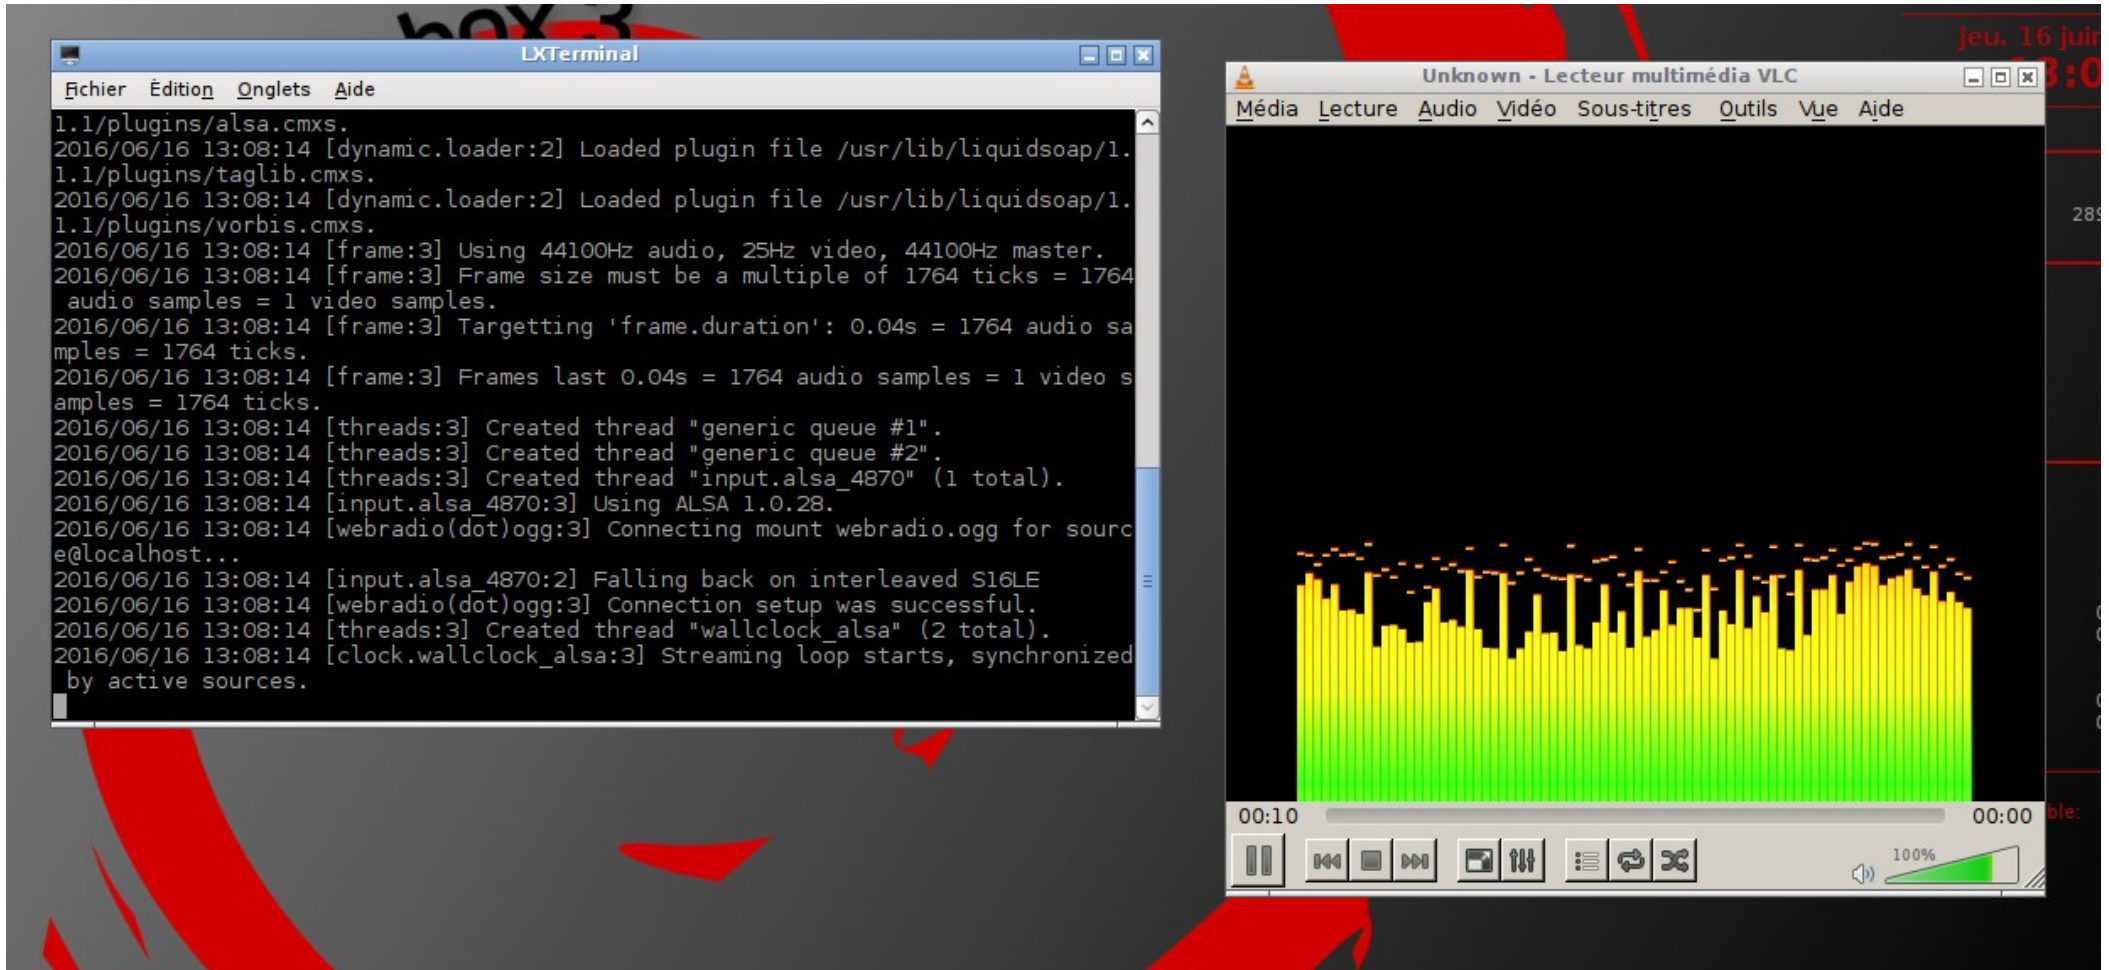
LXTerminal

Fichier Édition Onglets Aide

1.1/plugins/alsa.cmxs.
2016/06/16 13:08:14 [dynamic.loader:2] Loaded plugin file /usr/lib/liquidsoap/1.1.1/plugins/taglib.cmxs.
2016/06/16 13:08:14 [dynamic.loader:2] Loaded plugin file /usr/lib/liquidsoap/1.1.1/plugins/vorbis.cmxs.
2016/06/16 13:08:14 [frame:3] Using 44100Hz audio, 25Hz video, 44100Hz master.
2016/06/16 13:08:14 [frame:3] Frame size must be a multiple of 1764 ticks = 1764 audio samples = 1 video samples.
2016/06/16 13:08:14 [frame:3] Targetting 'frame.duration': 0.04s = 1764 audio samples = 1764 ticks.
2016/06/16 13:08:14 [frame:3] Frames last 0.04s = 1764 audio samples = 1 video samples = 1764 ticks.
2016/06/16 13:08:14 [threads:3] Created thread "generic queue #1".
2016/06/16 13:08:14 [threads:3] Created thread "generic queue #2".
2016/06/16 13:08:14 [threads:3] Created thread "input.alsa_4870" (1 total).
2016/06/16 13:08:14 [input.alsa_4870:3] Using ALSA 1.0.28.
2016/06/16 13:08:14 [webradio(dot)ogg:3] Connecting mount webradio.ogg for source@localhost...
2016/06/16 13:08:14 [input.alsa_4870:2] Falling back on interleaved S16LE
2016/06/16 13:08:14 [webradio(dot)ogg:3] Connection setup was successful.
2016/06/16 13:08:14 [threads:3] Created thread "wallclock_alsa" (2 total).
2016/06/16 13:08:14 [clock.wallclock_alsa:3] Streaming loop starts, synchronized by active sources.

Unknown - Lecteur multimédia VLC

Média Lecture Audio Vidéo Sous-titres Outils Vue Aide

00:10 00:00

100%

jeu. 16 juin
3:0
289
ble: